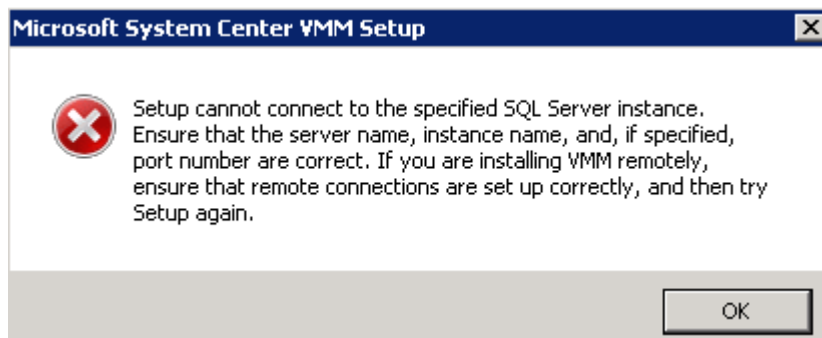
Microsoft System Center VMM Setup

Setup cannot connect to the specified SQL Server instance. Ensure that the server name, instance name, and, if specified, port number are correct. If you are installing VMM remotely, ensure that remote connections are set up correctly, and then try Setup again.

OK